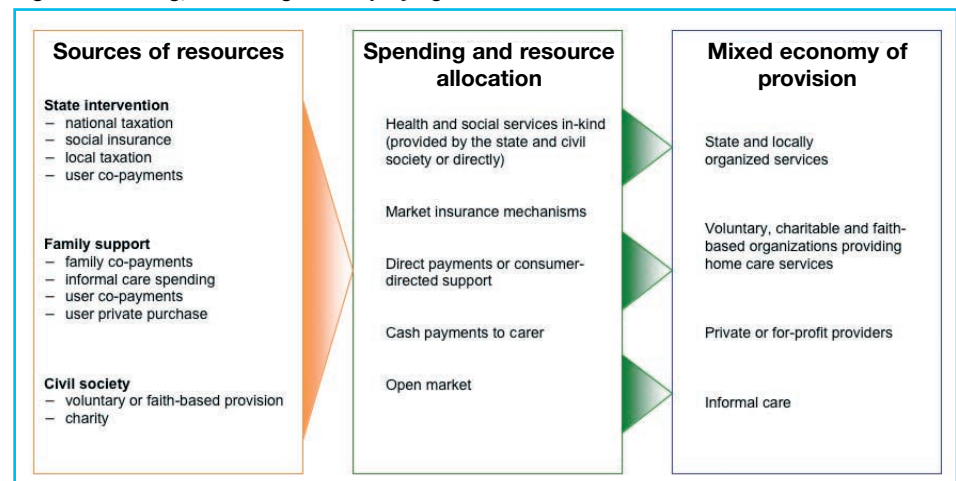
Sources of resources

State intervention
– national taxation
– social insurance
– local taxation
– user co-payments

Family support
– family co-payments
– informal care spending
– user co-payments
– user private purchase

Civil society
– voluntary or faith-based provision
– charity

Spending and resource allocation

Health and social services in-kind (provided by the state and civil society or directly)

Market insurance mechanisms

Direct payments or consumer-directed support

Cash payments to carer

Open market

Mixed economy of provision

State and locally organized services

Voluntary, charitable and faith-based organizations providing home care services

Private or for-profit providers

Informal care